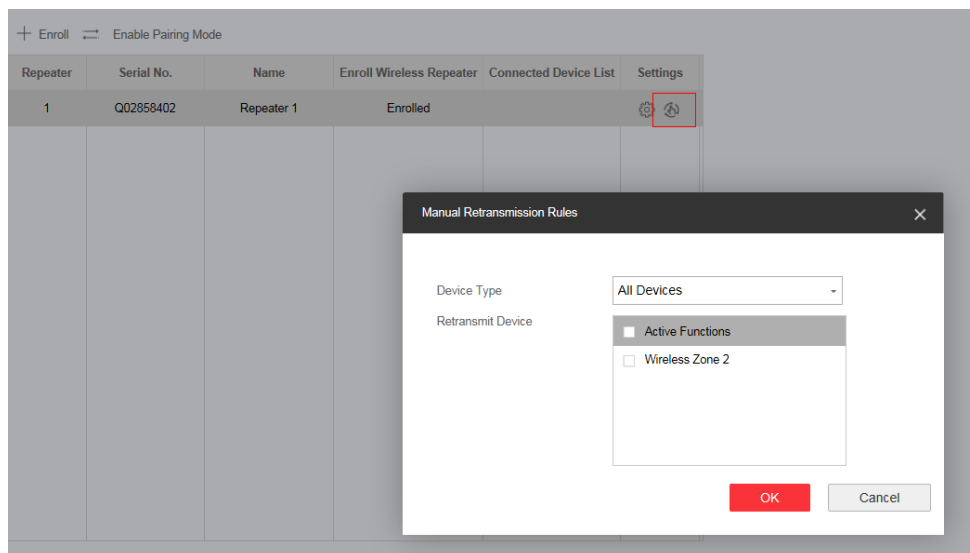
+ Enroll Enable Pairing Mode

| Repeater | Serial No. | Name | Enroll Wireless Repeater | Connected Device List | Settings |
|---|---|---|---|---|---|
| 1 | Q02858402 | Repeater 1 | Enrolled | | |

Manual Retransmission Rules

Device Type
All Devices

Retransmit Device
Active Functions
Wireless Zone 2

OK
Cancel